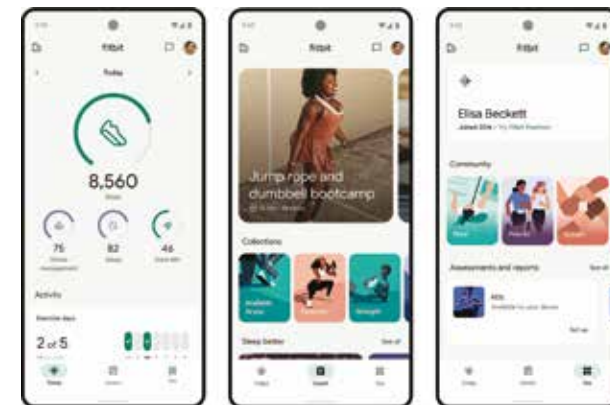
fitbit

Today

8,560

Steps

75

82

Sleep

46

Activity

Exercise days

2 of 5

Today

fitbit

Jump rope and dumbbell bootcamp

Collections

Available Now

Strength

Sleep better

See all

Today

fitbit

Elisa Beckett

Community

Assessments and reports

See all

Today